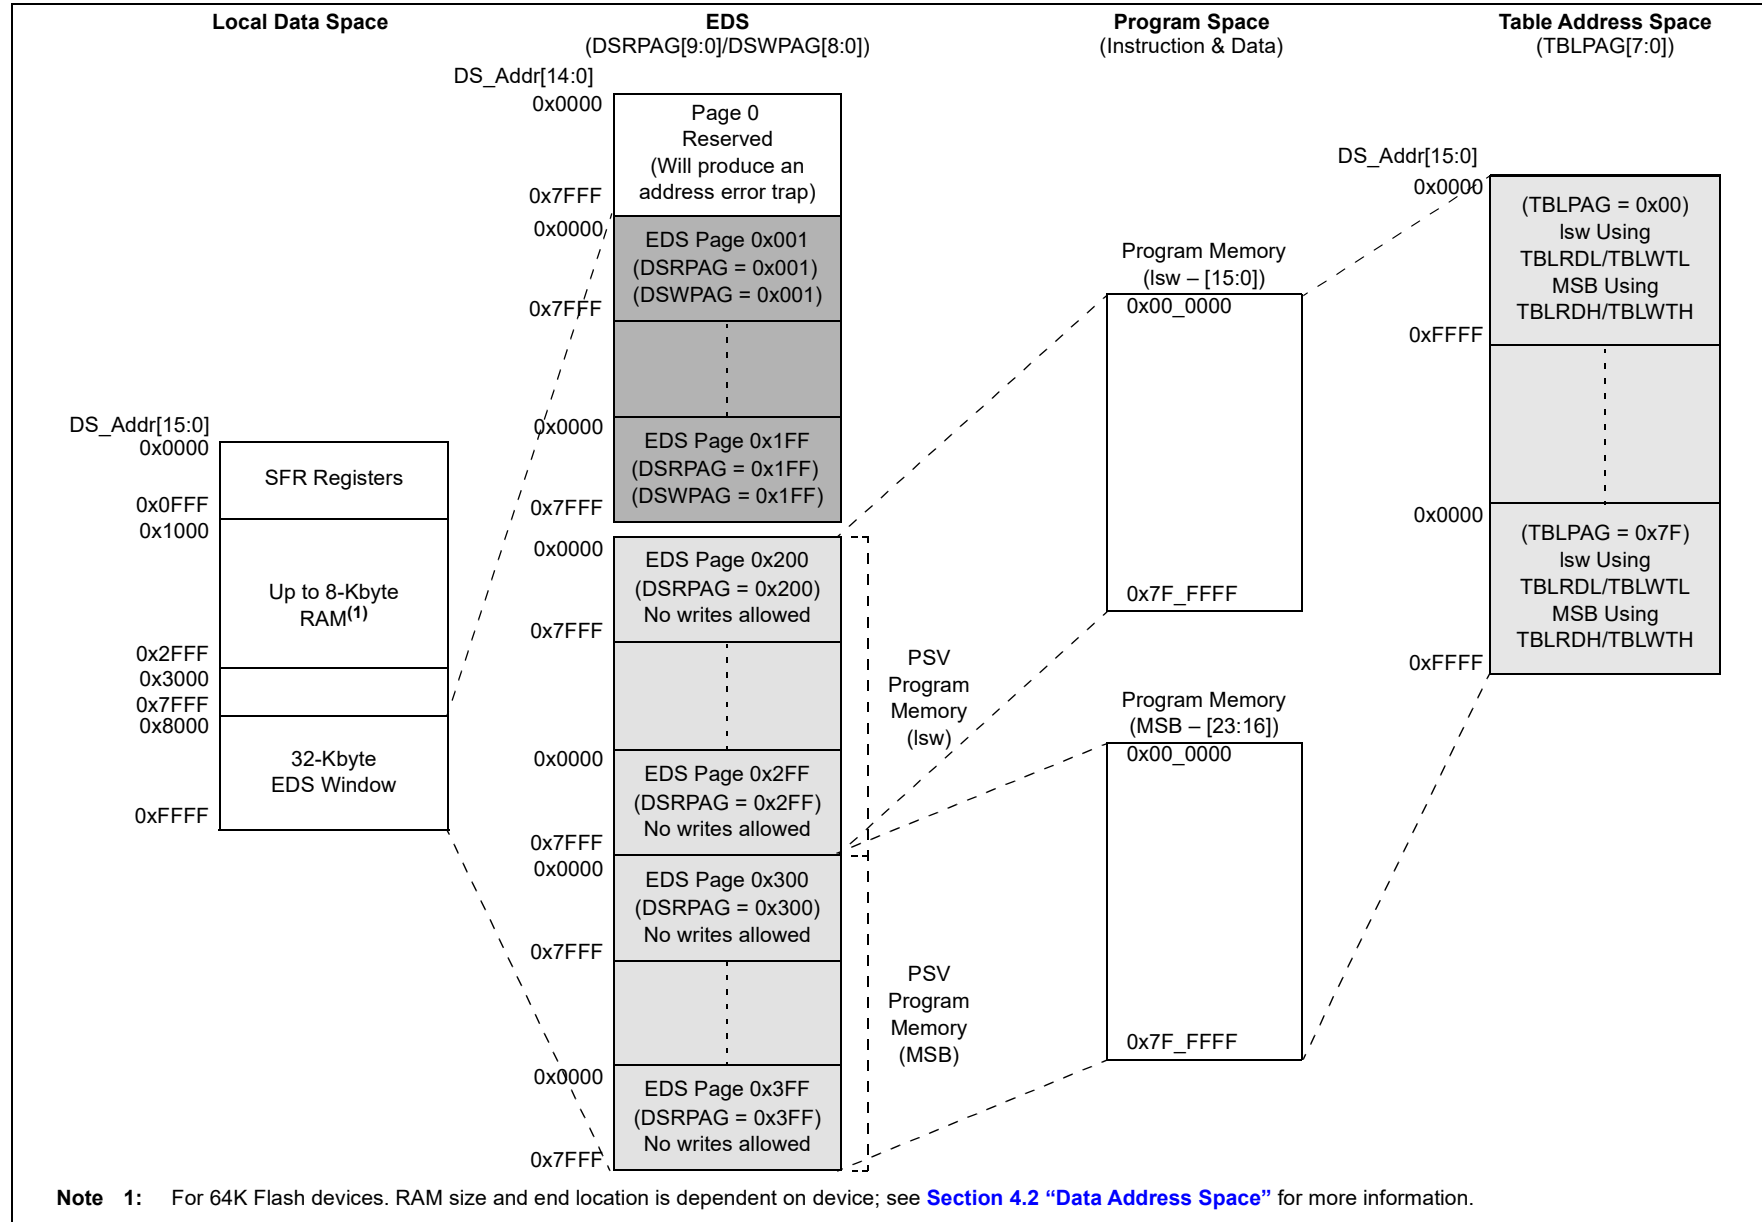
Local Data Space

EDS
(DSRPAG[9:0]/DSWPAG[8:0])

Program Space
(Instruction & Data)

Table Address Space
(TBLPAG[7:0])

DS_Addr[14:0]
0x0000
Page 0
Reserved
(Will produce an address error trap)
0x7FFF
0x0000
EDS Page 0x001
(DSRPAG = 0x001)
(DSWPAG = 0x001)
0x7FFF
0x0000
EDS Page 0x1FF
(DSRPAG = 0x1FF)
(DSWPAG = 0x1FF)
0x7FFF
0x0000
EDS Page 0x200
(DSRPAG = 0x200)
No writes allowed
0x7FFF
0x0000
EDS Page 0x2FF
(DSRPAG = 0x2FF)
No writes allowed
0x7FFF
0x0000
EDS Page 0x300
(DSRPAG = 0x300)
No writes allowed
0x7FFF
0x0000
EDS Page 0x3FF
(DSRPAG = 0x3FF)
No writes allowed
0x7FFF

DS_Addr[15:0]
0x0000
SFR Registers
0x0FFF
0x1000
Up to 8-Kbyte RAM$^{(1)}$
0x2FFF
0x3000
0x7FFF
0x8000
32-Kbyte
EDS Window
0xFFFF

PSV
Program
Memory
(lsw)

PSV
Program
Memory
(MSB)

Program Memory
(lsw – [15:0])
0x00_0000
0x7F_FFFF

Program Memory
(MSB – [23:16])
0x00_0000
0x7F_FFFF

DS_Addr[15:0]
0x0000
(TBLPAG = 0x00)
lsw Using
TBLRDL/TBLWTL
MSB Using
TBLRDH/TBLWTH
0xFFFF
0x0000
(TBLPAG = 0x7F)
lsw Using
TBLRDL/TBLWTL
MSB Using
TBLRDH/TBLWTH
0xFFFF

Note 1: For 64K Flash devices. RAM size and end location is dependent on device; see Section 4.2 “Data Address Space” for more information.